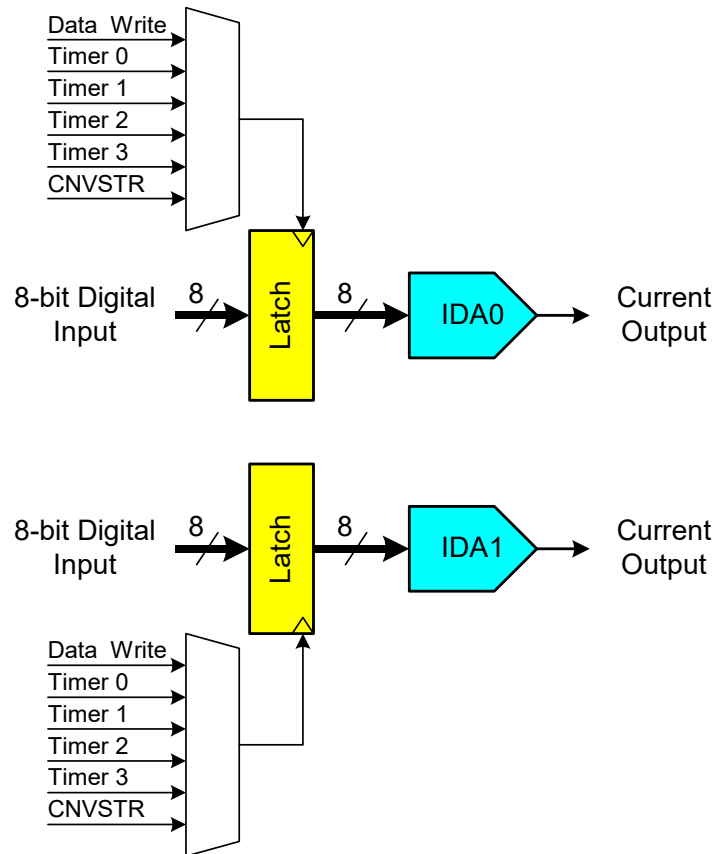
Data Write
Timer 0
Timer 1
Timer 2
Timer 3
CNVSTR

8-bit Digital Input
8
Latch
8
IDA0
Current Output

8-bit Digital Input
8
Latch
8
IDA1
Current Output

Data Write
Timer 0
Timer 1
Timer 2
Timer 3
CNVSTR